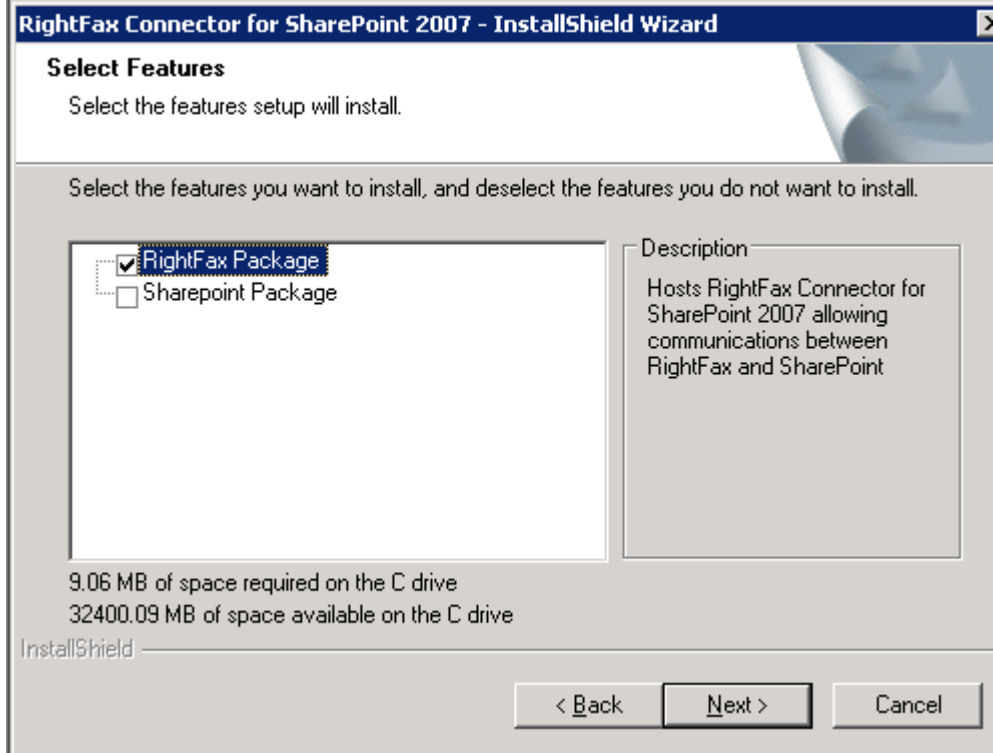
RightFax Connector for SharePoint 2007 - InstallShield Wizard

Select Features

Select the features setup will install.

Select the features you want to install, and deselect the features you do not want to install.

RightFax Package
Sharepoint Package

Description

Hosts RightFax Connector for SharePoint 2007 allowing communications between RightFax and SharePoint

9.06 MB of space required on the C drive
32400.09 MB of space available on the C drive

InstallShield

< Back
Next >
Cancel